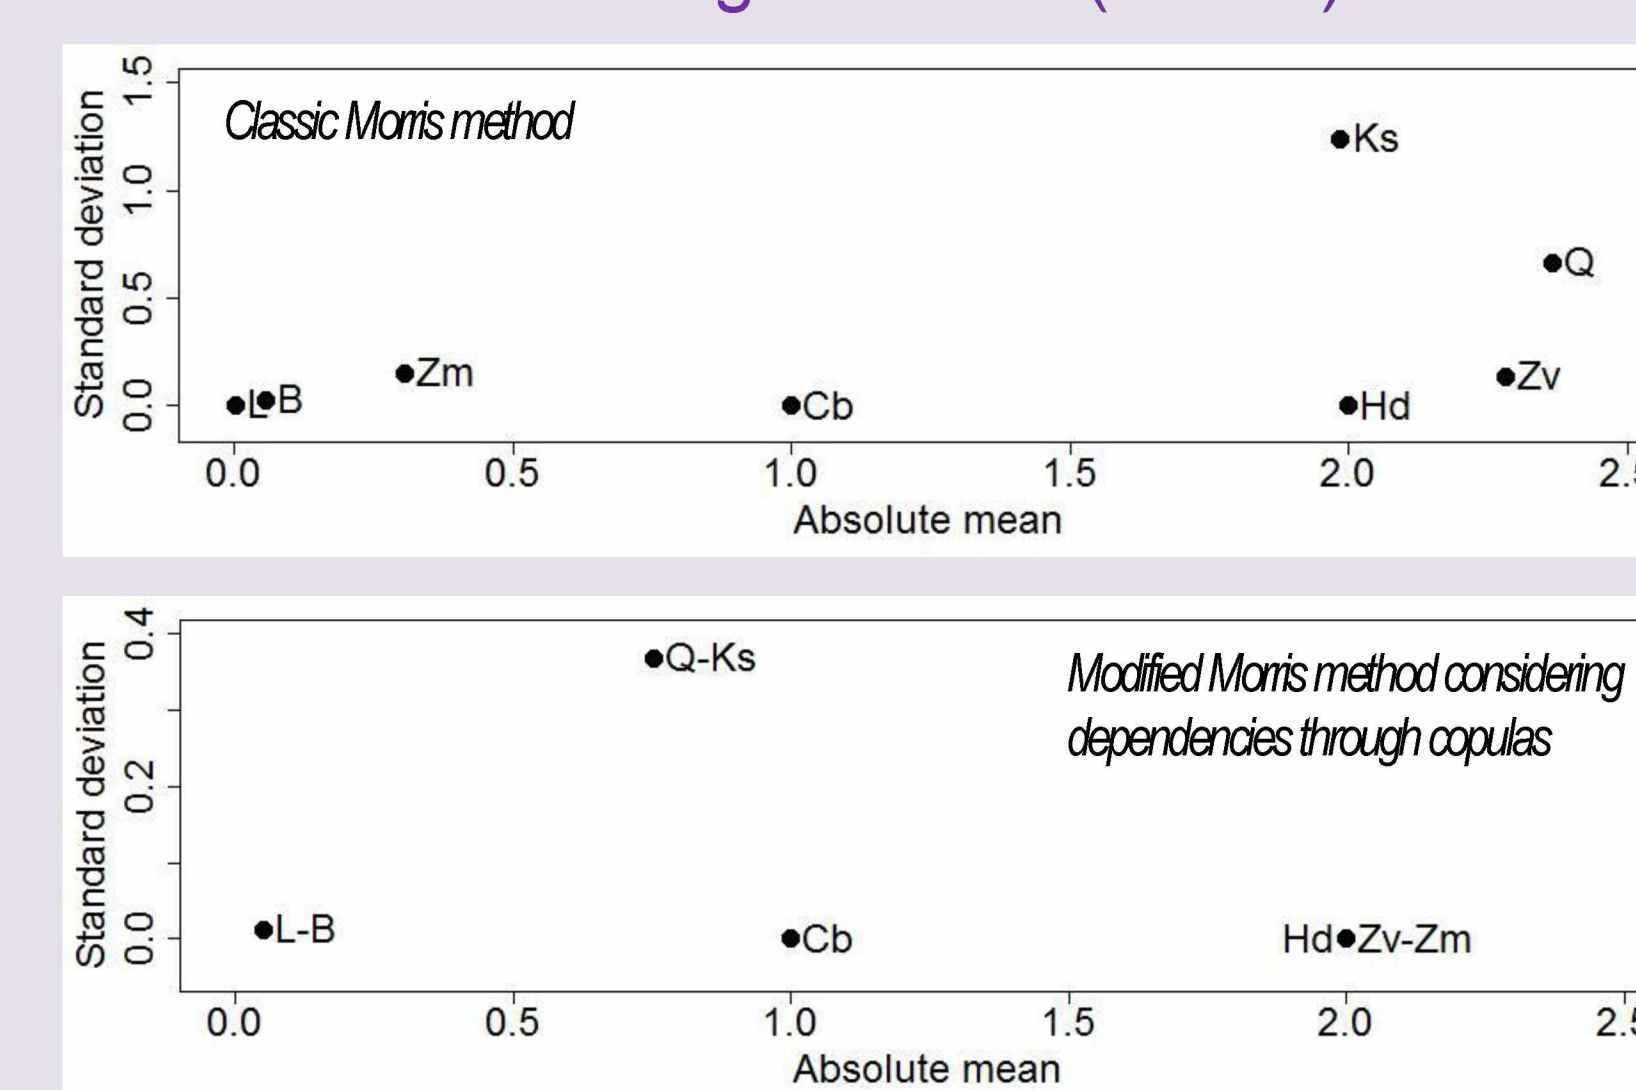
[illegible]

Classic Morris method

Standard deviation

1.5
1.0
0.5
0.0

●Ks
●Q
●Zm
●L●B
●Cb
●Hd
●Zv

0.0
0.5
1.0
1.5
2.0
2.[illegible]

Absolute mean

Standard deviation

0.4
0.2
0.0

●Q-Ks

Modified Morris method considering dependencies through copulas

●L-B
●Cb
Hd●Zv-Zm

0.0
0.5
1.0
1.5
2.0
2.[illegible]

Absolute mean